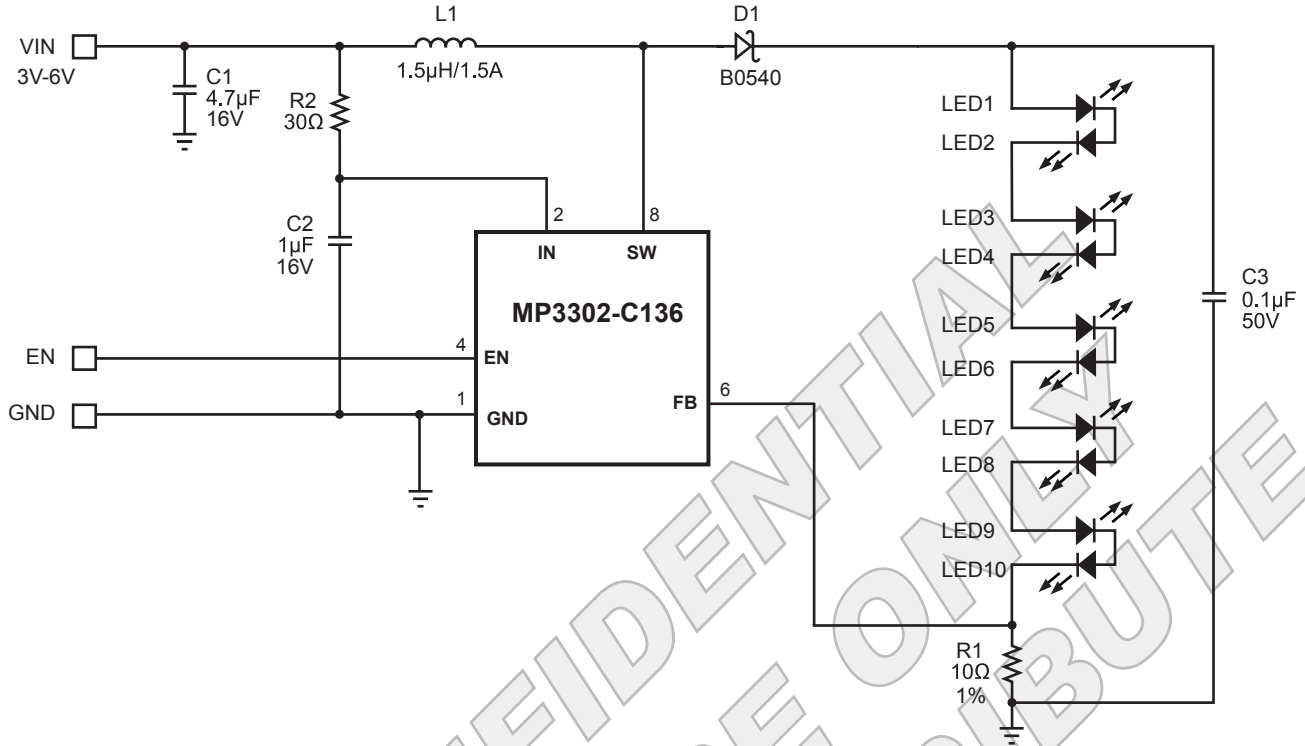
VIN
3V-6V

C1
4.7µF
16V

R2
30Ω

L1
1.5µH/1.5A

D1
B0540

C2
1µF
16V

2
IN

8
SW

MP3302-C136

EN

4
EN

GND

1
GND

FB
6

LED1
LED2
LED3
LED4
LED5
LED6
LED7
LED8
LED9
LED10

C3
0.1µF
50V

R1
10Ω
1%

CONFIDENTIAL
FOR USE ONLY
DO NOT DISTRIBUTE